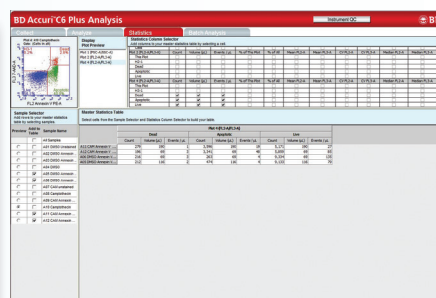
BD Accuri™ C6 Plus Analysis

Instrument QC

BD

Collect

Analyze

Statistics

Batch Analysis

Plot 4: A5 Camptothecin
Gate: (Cells in all)

FL1-A Annexin V-FITC

FL2-A Annexin V PE-A

Display
Plot Preview

Plot 1 (FSC-A/SSC-A)
Plot 2 (FL2-A/FL1-A)
Plot 4 (FL2-A/FL1-A)

Statistics Column Selector
Add columns to your master statistics table by selecting a cell

| Plot 4 (FL2-A/FL1-A) | Count | Volume (µL) | Events / µL | % of This Plot | % of All | Mean FL1-A | Mean FL2-A | CV FL1-A | CV FL2-A | Median FL1-A | Median FL2-A |
|---|---|---|---|---|---|---|---|---|---|---|---|
| This Plot | | | | | | | | | | | |
| P1 | | | | | | | | | | | |
| Dead | | | | | | | | | | | |
| Apoptotic | | | | | | | | | | | |
| Live | | | | | | | | | | | |

| Plot 4 (FL2-A/FL1-A) | Count | Volume (µL) | Events / µL | % of This Plot | % of All | Mean FL1-A | Mean FL2-A | CV FL1-A | CV FL2-A | Median FL1-A | Median FL2-A |
|---|---|---|---|---|---|---|---|---|---|---|---|
| This Plot | | | | | | | | | | | |
| P1 | | | | | | | | | | | |
| Dead | ✓ | ✓ | ✓ | | | | | | | | |
| Apoptotic | ✓ | ✓ | ✓ | | | | | | | | |
| Live | ✓ | ✓ | ✓ | | | | | | | | |

Sample Selector
Add rows to your master statistics table by selecting samples

| Preview | Add to Table | Sample Name |
|---|---|---|
| | | All Samples |
| | | A01 DMSO Annexin |
| | | A02 DMSO Annexin |
| | | A03 DMSO Annexin |
| | | A04 DMSO |
| | ✓ | A05 DMSO Annexin |
| | ✓ | A06 DMSO Annexin |
| | | A07 CAM unstained |
| | | A08 Camptothecin |
| | | A09 CAM Annexin |
| | ✓ | A10 Camptothecin |
| | ✓ | A11 CAM Annexin |
| | ✓ | A12 CAM Annexin |

Master Statistics Table
Select cells from the Sample Selector and Statistics Column Selector to build your table.

Plot 4 (FL2-A/FL1-A)

| | Dead Count | Dead Volume (µL) | Dead Events / µL | Apoptotic Count | Apoptotic Volume (µL) | Apoptotic Events / µL | Live Count | Live Volume (µL) | Live Events / µL |
|---|---|---|---|---|---|---|---|---|---|
| A11 CAM Annexin V... | 276 | 80 | 3 | 3,996 | 80 | 50 | 5,274 | 80 | 27 |
| A12 CAM Annexin V... | 286 | 80 | 4 | 3,244 | 80 | 40 | 5,856 | 80 | 73 |
| A05 DMSO Annexin V... | 210 | 80 | 2 | 263 | 80 | 3 | 9,334 | 80 | 120 |
| A06 DMSO Annexin V... | 212 | 140 | 2 | 478 | 140 | 3 | 9,103 | 140 | 70 |